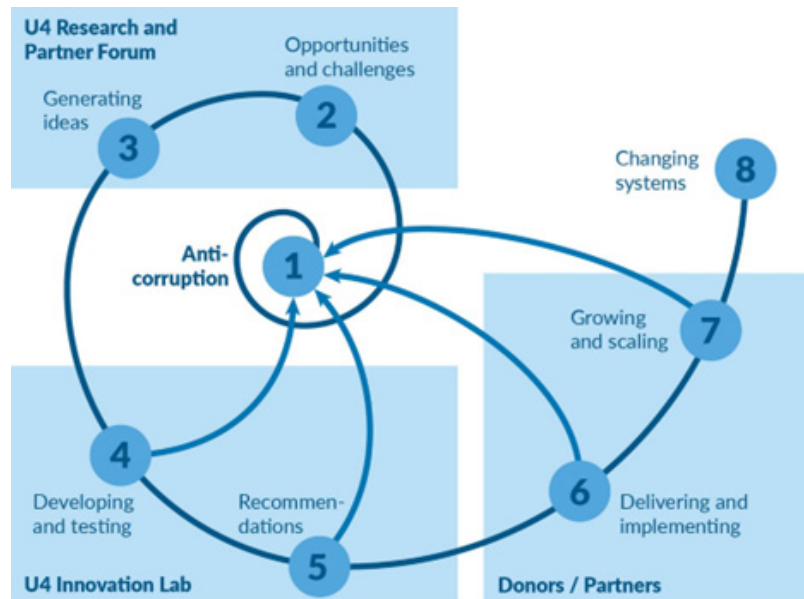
U4 Research and Partner Forum

Opportunities and challenges

2

Generating ideas

3

Changing systems

8

Anti-corruption

1

Growing and scaling

7

4

Developing and testing

Recommendations

6

Delivering and implementing

5

U4 Innovation Lab

Donors / Partners